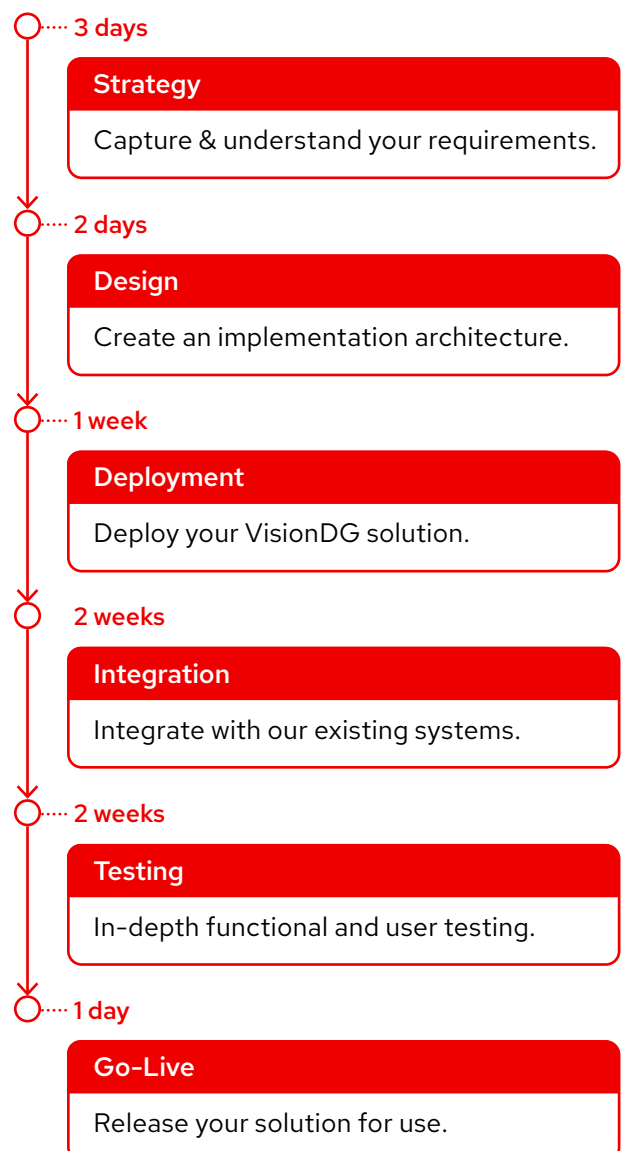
3 days

Strategy

Capture & understand your requirements.

2 days

Design

Create an implementation architecture.

1 week

Deployment

Deploy your VisionDG solution.

2 weeks

Integration

Integrate with our existing systems.

2 weeks

Testing

In-depth functional and user testing.

1 day

Go-Live

Release your solution for use.